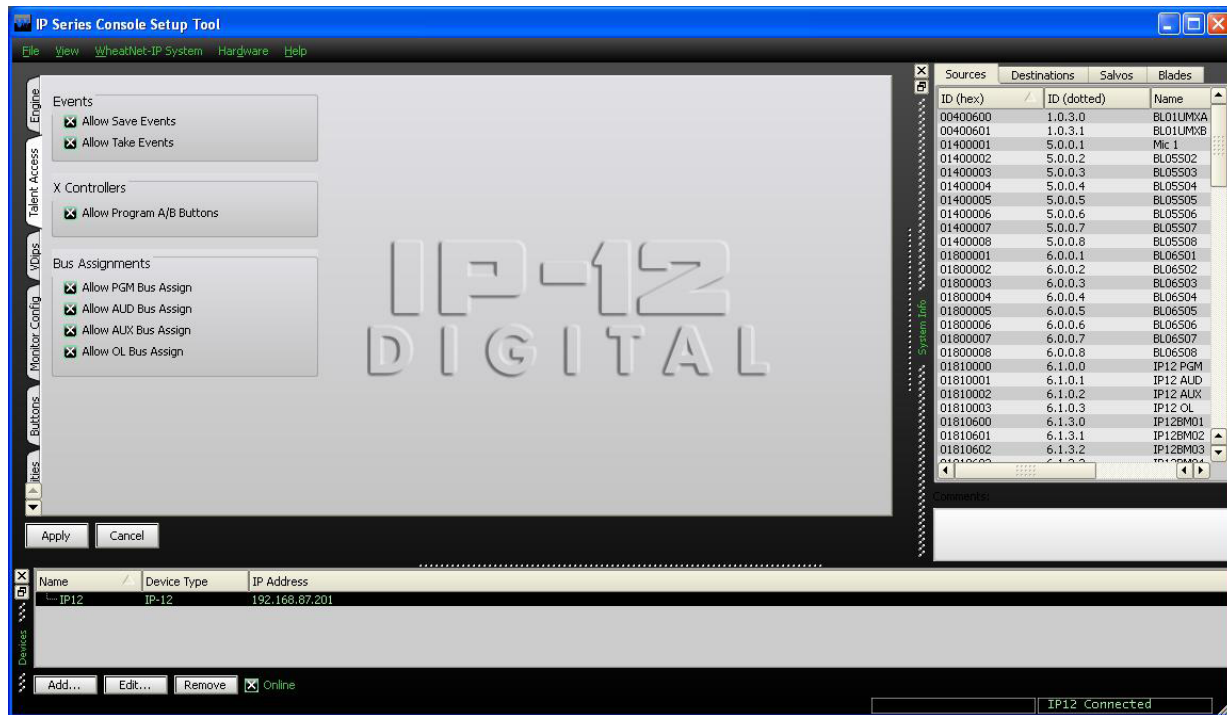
IP Series Console Setup Tool

File View WheatNet-IP System Hardware Help

Engine
Talent Access
VDips
Monitor Config
Buttons
ities

Events
Allow Save Events
Allow Take Events

X Controllers
Allow Program A/B Buttons

Bus Assignments
Allow PGM Bus Assign
Allow AUD Bus Assign
Allow AUX Bus Assign
Allow OL Bus Assign

IP-12
DIGITAL

Apply Cancel

System Info

Sources | Destinations | Salvos | Blades

| ID (hex) | ID (dotted) | Name |
|---|---|---|
| 00400600 | 1.0.3.0 | BL01UMXA |
| 00400601 | 1.0.3.1 | BL01UMXB |
| 01400001 | 5.0.0.1 | Mic 1 |
| 01400002 | 5.0.0.2 | BL05S02 |
| 01400003 | 5.0.0.3 | BL05S03 |
| 01400004 | 5.0.0.4 | BL05S04 |
| 01400005 | 5.0.0.5 | BL05S05 |
| 01400006 | 5.0.0.6 | BL05S06 |
| 01400007 | 5.0.0.7 | BL05S07 |
| 01400008 | 5.0.0.8 | BL05S08 |
| 01800001 | 6.0.0.1 | BL06S01 |
| 01800002 | 6.0.0.2 | BL06S02 |
| 01800003 | 6.0.0.3 | BL06S03 |
| 01800004 | 6.0.0.4 | BL06S04 |
| 01800005 | 6.0.0.5 | BL06S05 |
| 01800006 | 6.0.0.6 | BL06S06 |
| 01800007 | 6.0.0.7 | BL06S07 |
| 01800008 | 6.0.0.8 | BL06S08 |
| 01810000 | 6.1.0.0 | IP12 PGM |
| 01810001 | 6.1.0.1 | IP12 AUD |
| 01810002 | 6.1.0.2 | IP12 AUX |
| 01810003 | 6.1.0.3 | IP12 OL |
| 01810600 | 6.1.3.0 | IP12BM01 |
| 01810601 | 6.1.3.1 | IP12BM02 |
| 01810602 | 6.1.3.2 | IP12BM03 |

Comments:

Devices

| Name | Device Type | IP Address |
|---|---|---|
| IP12 | IP-12 | 192.168.87.201 |

Add... Edit... Remove Online

IP12 Connected